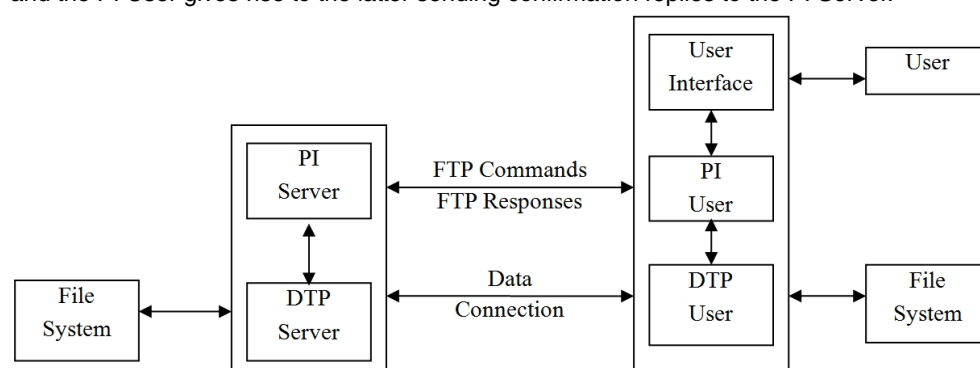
and the PI User gives rise to the latter sending confirmation replies to the PI Server.

User Interface

User

PI Server

FTP Commands

FTP Responses

PI User

Data Connection

DTP User

File System

File System

DTP Server